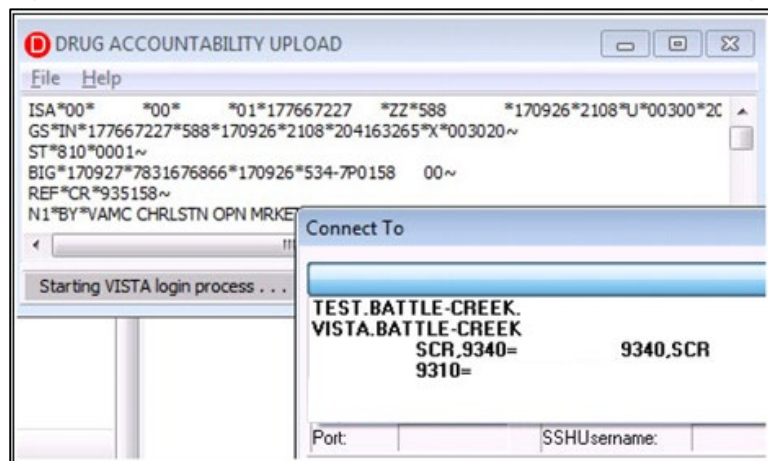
DRUG ACCOUNTABILITY UPLOAD

File Help

ISA*00* *00* *01*177667227 *ZZ*588 *170926*2108*U*00300*2C
GS*IN*177667227*588*170926*2108*204163265*X*003020~
ST*810*0001~
BIG*170927*7831676866*170926*534-7P0158 00~
REF*CR*935158~
N1*BY*VAMC CHRLSTN OPN MRKE

Starting VISTA login process . . .

Connect To

TEST.BATTLE-CREEK.
VISTA.BATTLE-CREEK
SCR,9340= 9340,SCR
9310=

Port:
SSHUsername: